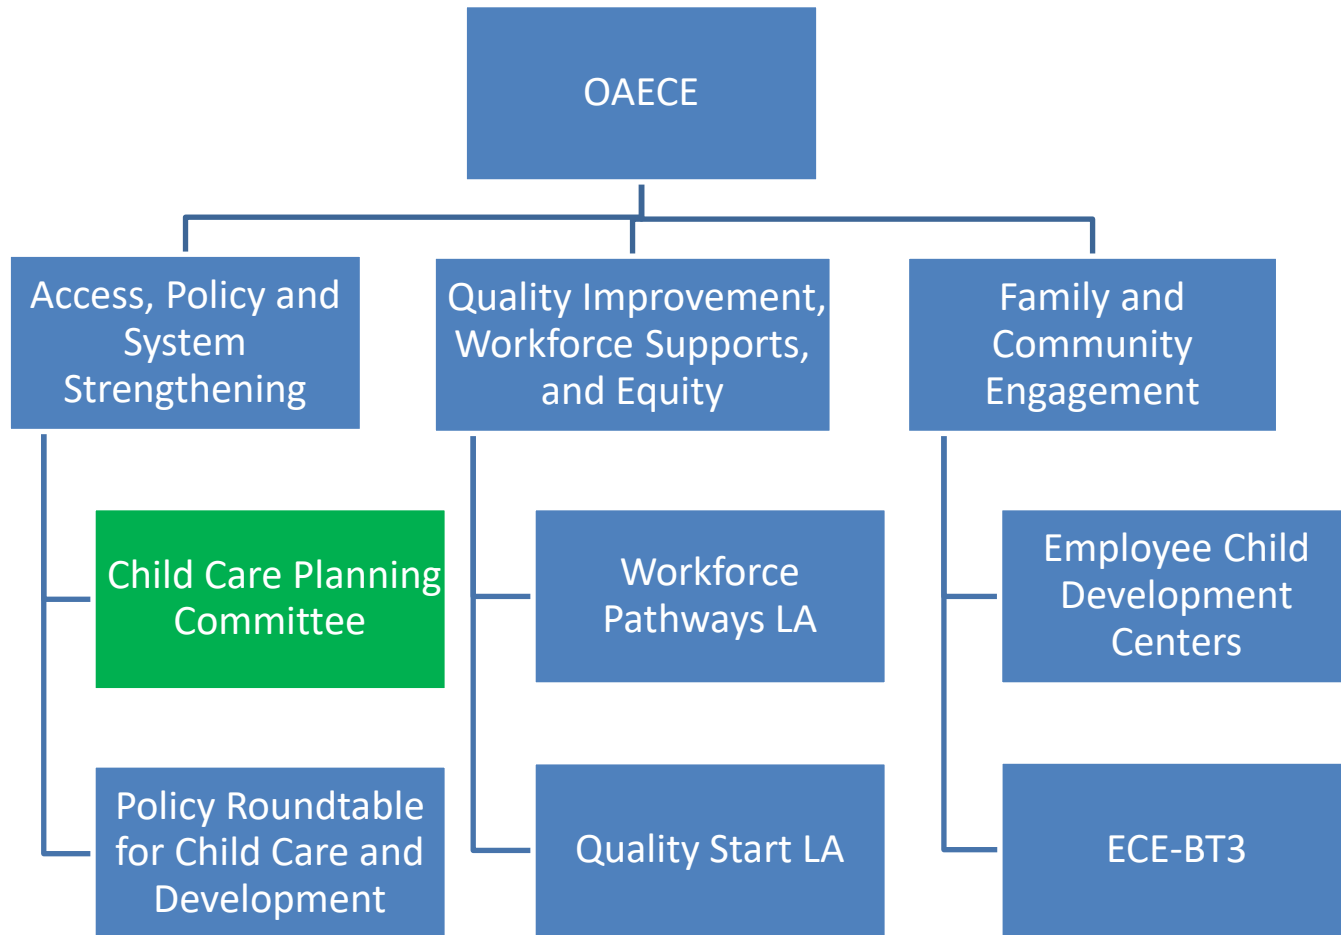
OAECE

Access, Policy and System Strengthening

Child Care Planning Committee

Policy Roundtable for Child Care and Development

Quality Improvement, Workforce Supports, and Equity

Workforce Pathways LA

Quality Start LA

Family and Community Engagement

Employee Child Development Centers

ECE-BT3